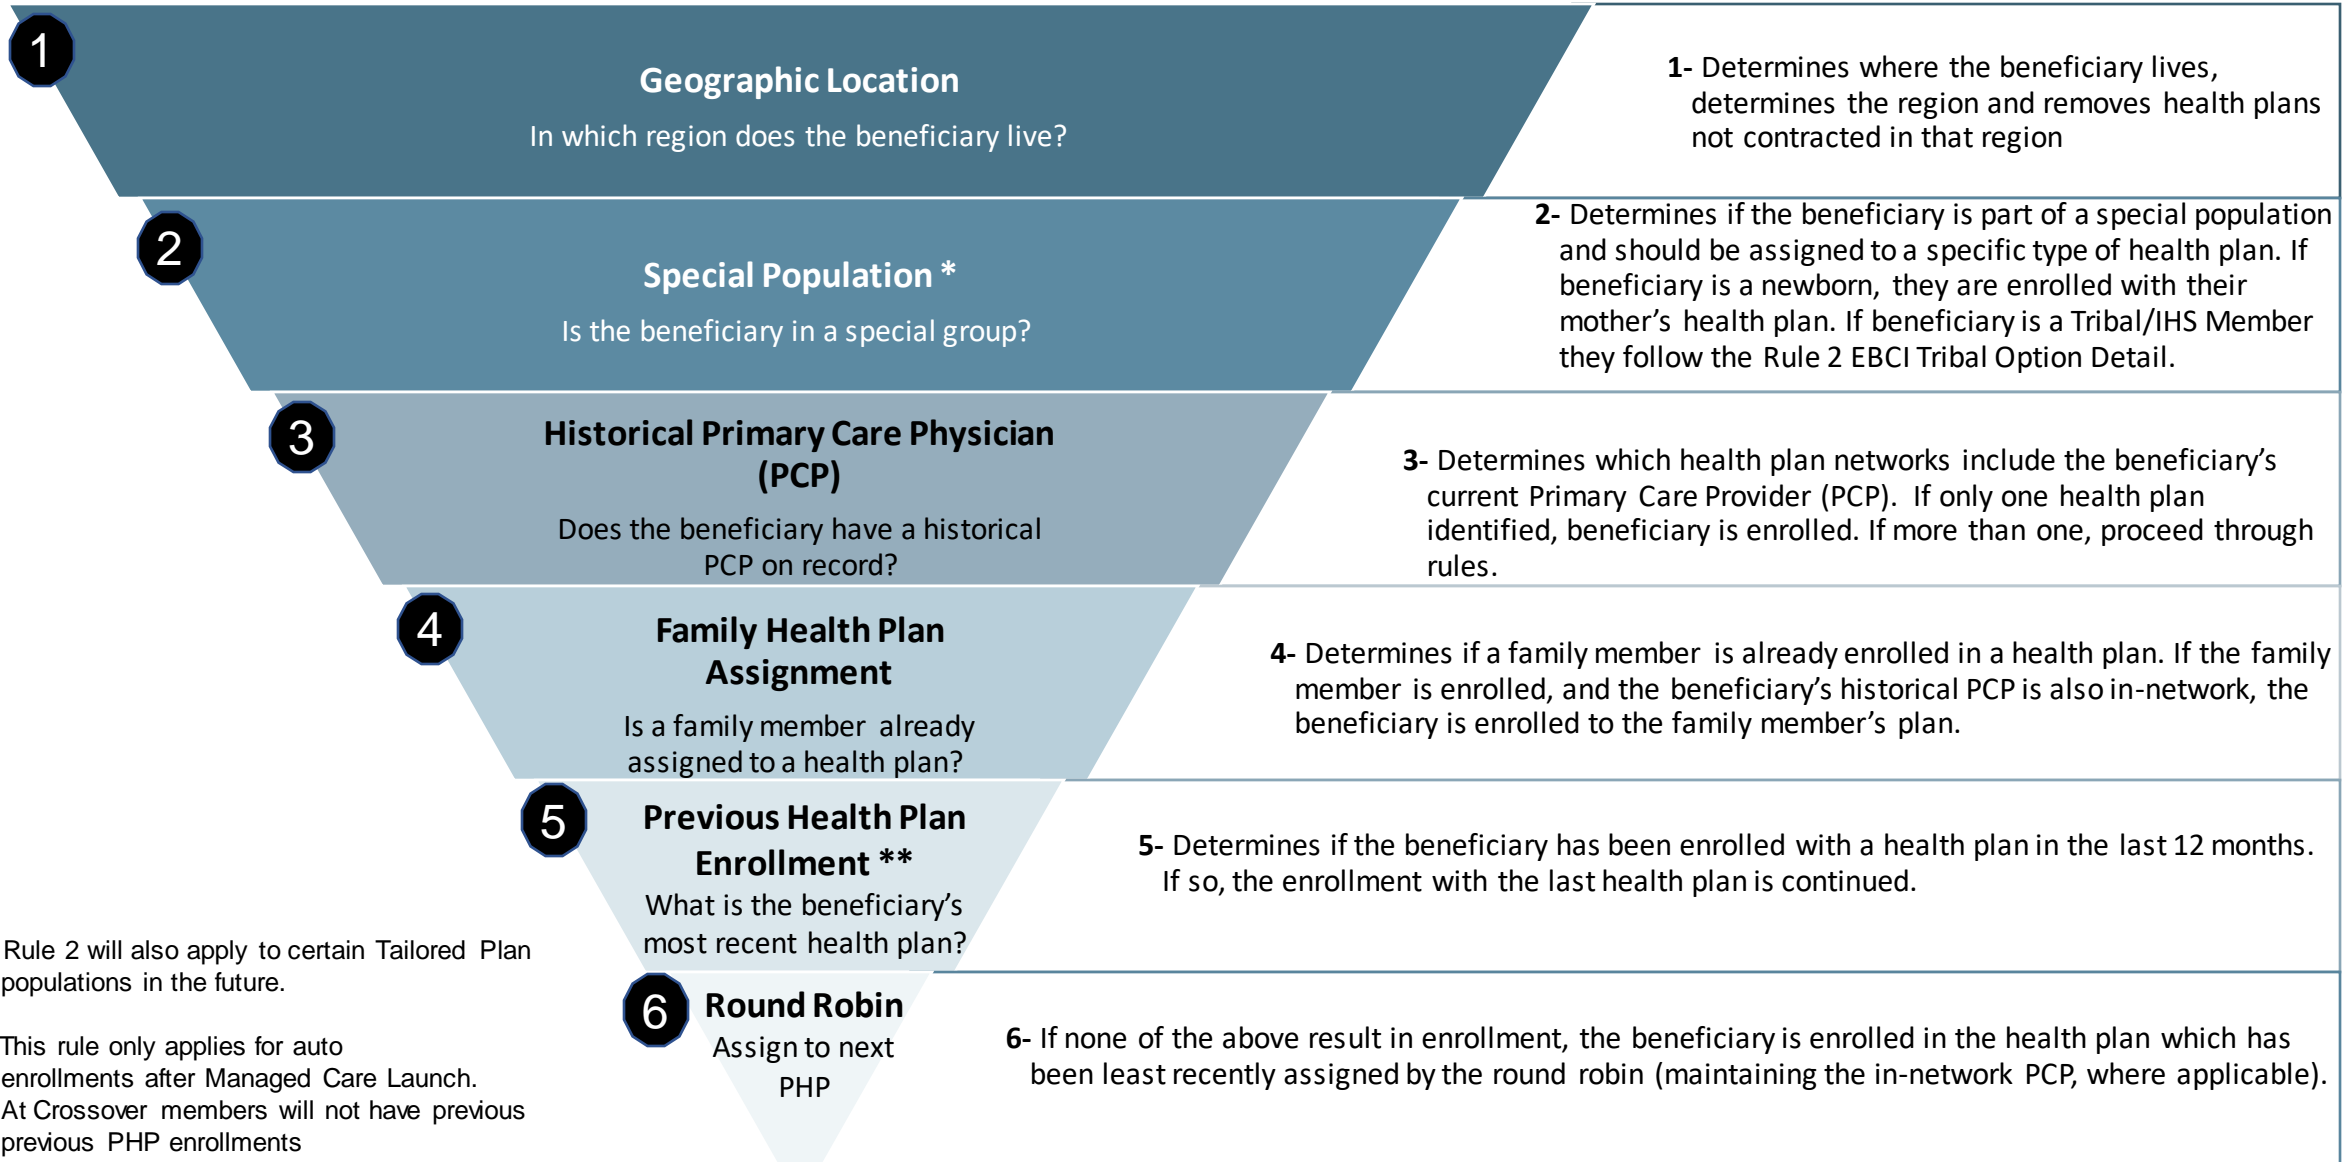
1

Geographic Location

In which region does the beneficiary live?

1- Determines where the beneficiary lives, determines the region and removes health plans not contracted in that region

2

Special Population *

Is the beneficiary in a special group?

2- Determines if the beneficiary is part of a special population and should be assigned to a specific type of health plan. If beneficiary is a newborn, they are enrolled with their mother's health plan. If beneficiary is a Tribal/IHS Member they follow the Rule 2 EBCI Tribal Option Detail.

3

Historical Primary Care Physician (PCP)

Does the beneficiary have a historical PCP on record?

3- Determines which health plan networks include the beneficiary's current Primary Care Provider (PCP). If only one health plan identified, beneficiary is enrolled. If more than one, proceed through rules.

4

Family Health Plan Assignment

Is a family member already assigned to a health plan?

4- Determines if a family member is already enrolled in a health plan. If the family member is enrolled, and the beneficiary's historical PCP is also in-network, the beneficiary is enrolled to the family member's plan.

5

Previous Health Plan Enrollment **

What is the beneficiary's most recent health plan?

5- Determines if the beneficiary has been enrolled with a health plan in the last 12 months. If so, the enrollment with the last health plan is continued.

Rule 2 will also apply to certain Tailored Plan populations in the future.

This rule only applies for auto enrollments after Managed Care Launch. At Crossover members will not have previous previous PHP enrollments

6

Round Robin

Assign to next PHP

6- If none of the above result in enrollment, the beneficiary is enrolled in the health plan which has been least recently assigned by the round robin (maintaining the in-network PCP, where applicable).